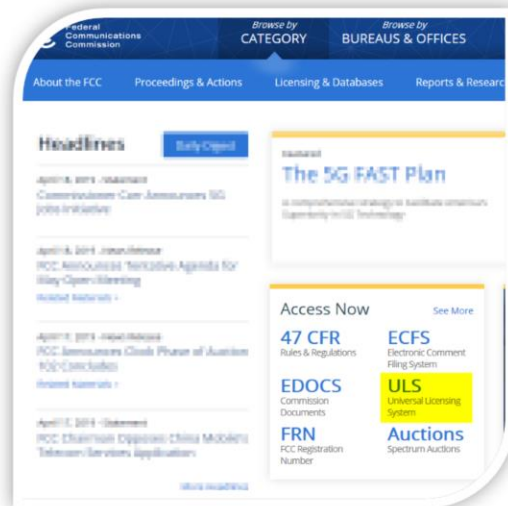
Federal Communications Commission

Browse by CATEGORY

Browse by BUREAUS & OFFICES

About the FCC

Proceedings & Actions

Licensing & Databases

Reports & Researc

Headlines

Daily Digest

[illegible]

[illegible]

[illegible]

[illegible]

More Headlines

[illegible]

The 5G FAST Plan

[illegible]

Access Now

See More

47 CFR
Rules & Regulations

ECFS
Electronic Comment Filing System

EDOCS
Commission Documents

ULS
Universal Licensing System

FRN
FCC Registration Number

Auctions
Spectrum Auctions